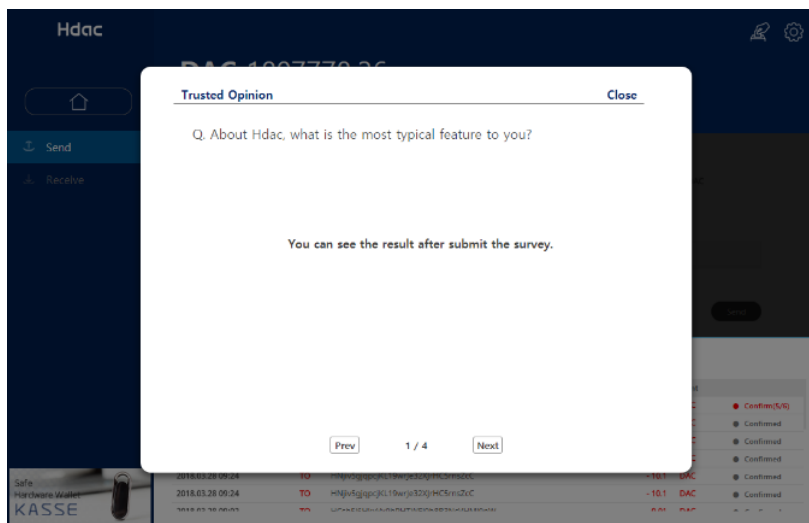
Hdac

DAC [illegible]

Send

Receive

Trusted Opinion
Close

Q. About Hdac, what is the most typical feature to you?

You can see the result after submit the survey.

Prev
1 / 4
Next

Send

Confirm(5/6)
Confirmed
Confirmed
Confirmed
Confirmed
Confirmed

2018.03.28 09:24 TO HNjlv5gjqpcJKL19wrje32XJrHC5msZcC - 10.1 DAC
2018.03.28 09:24 TO HNjlv5gjqpcJKL19wrje32XJrHC5msZcC - 10.1 DAC

Safe
Hardware Wallet
KASSE